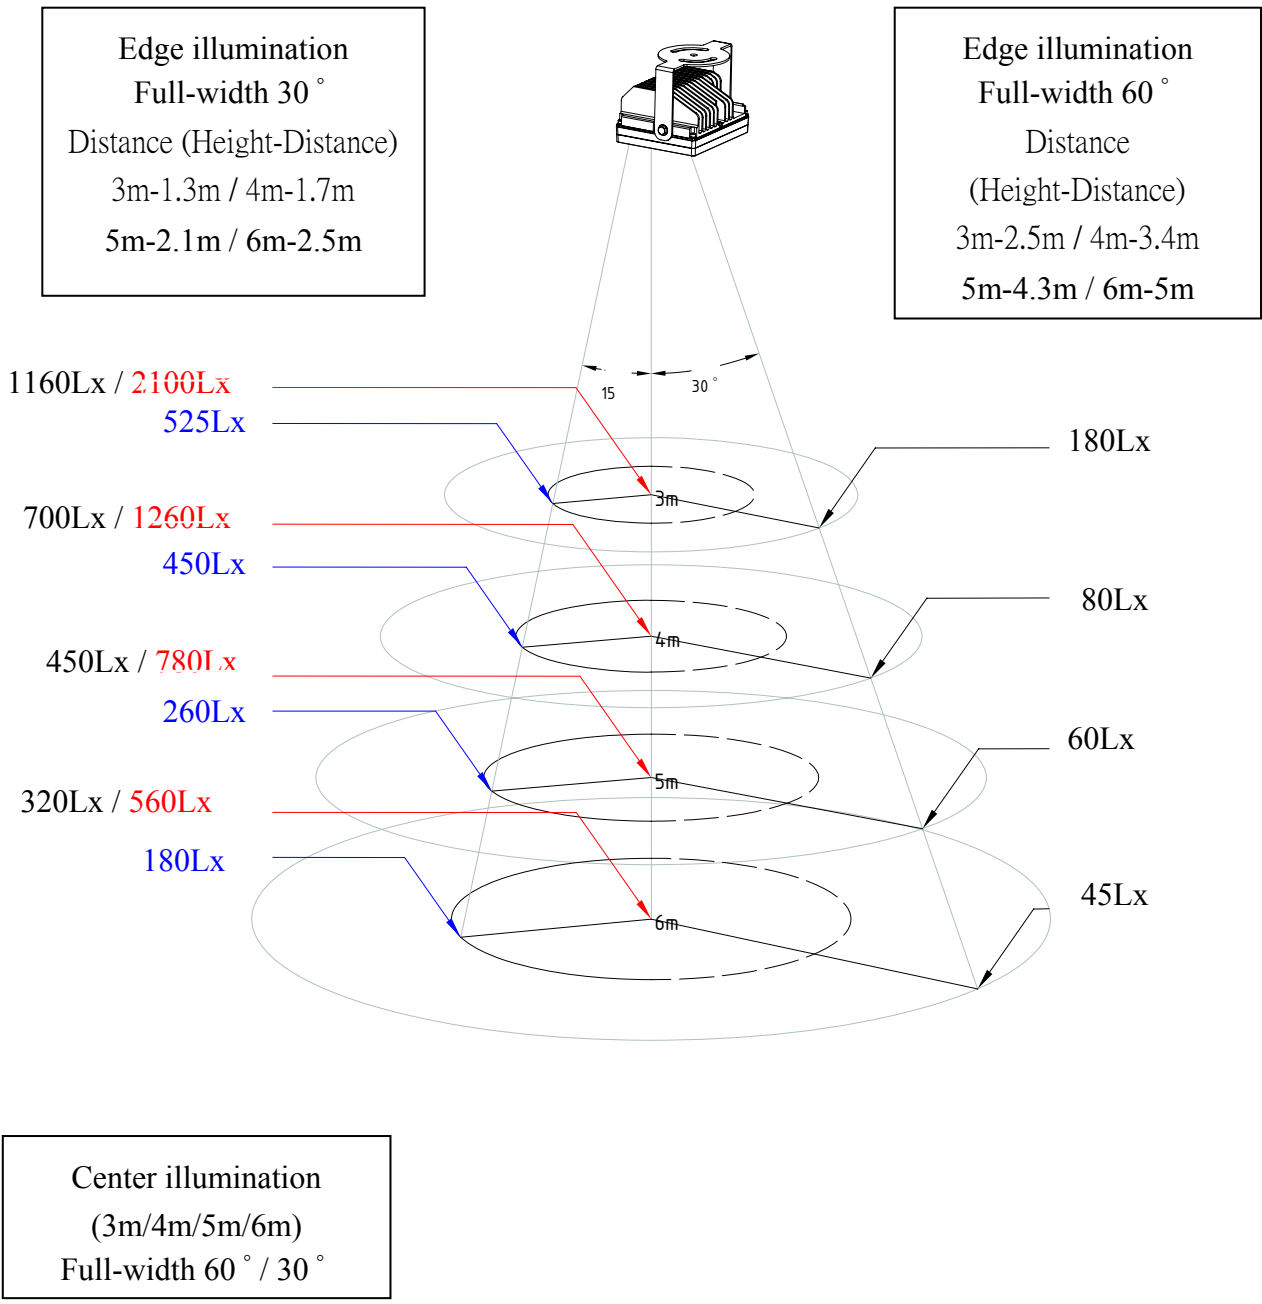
Edge illumination
Full-width 30 ˚
Distance (Height-Distance)
3m-1.3m / 4m-1.7m
5m-2.1m / 6m-2.5m

Edge illumination
Full-width 60 ˚
Distance
(Height-Distance)
3m-2.5m / 4m-3.4m
5m-4.3m / 6m-5m

15
30 ˚

1160Lx / 2100Lx
525Lx
3m
180Lx

700Lx / 1260Lx
450Lx
4m
80Lx

450Lx / 780Lx
260Lx
5m
60Lx

320Lx / 560Lx
180Lx
6m
45Lx

Center illumination
(3m/4m/5m/6m)
Full-width 60 ˚ / 30 ˚